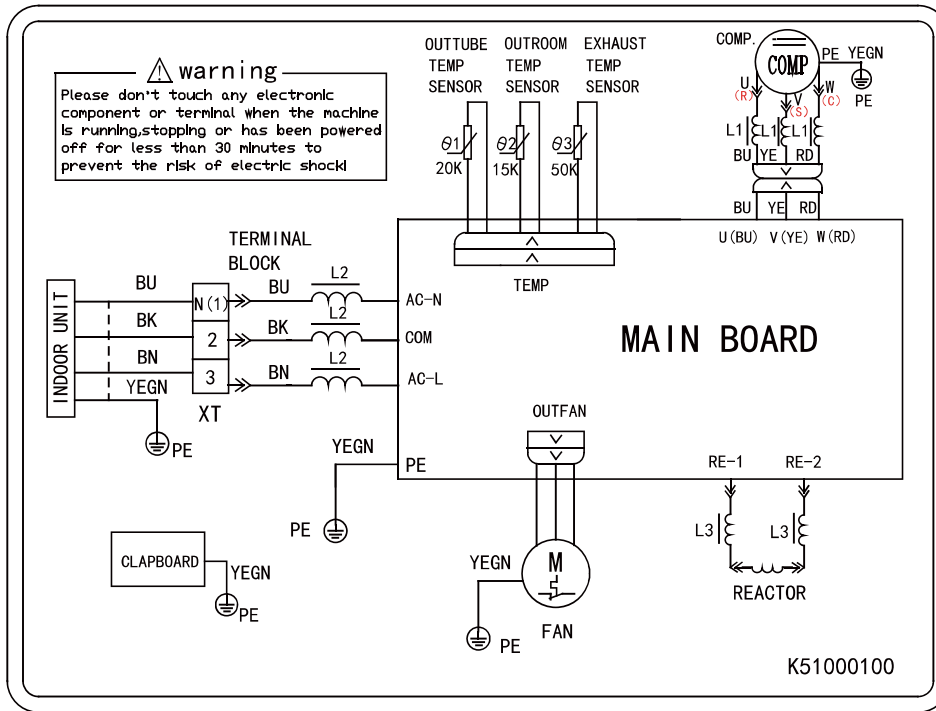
warning
Please don't touch any electronic component or terminal when the machine is running,stopping or has been powered off for less than 30 minutes to prevent the risk of electric shock!

OUTTUBE TEMP SENSOR
OUTROOM TEMP SENSOR
EXHAUST TEMP SENSOR

$\theta1$
20K
$\theta2$
15K
$\theta3$
50K

COMP.
COMP
PE YEGN
PE
U
(R)
V
(S)
W
(C)
L1 L1 L1
BU YE RD
BU YE RD
U(BU) V(YE) W(RD)

TEMP

TERMINAL BLOCK

INDOOR UNIT
BU
BK
BN
YEGN
N(1)
2
3
XT
PE

BU
BK
BN
L2
L2
L2
AC-N
COM
AC-L

MAIN BOARD

OUTFAN

YEGN
PE
PE

RE-1
RE-2
L3
L3
REACTOR

CLAPBOARD
YEGN
PE

YEGN
M
PE
FAN

K51000100